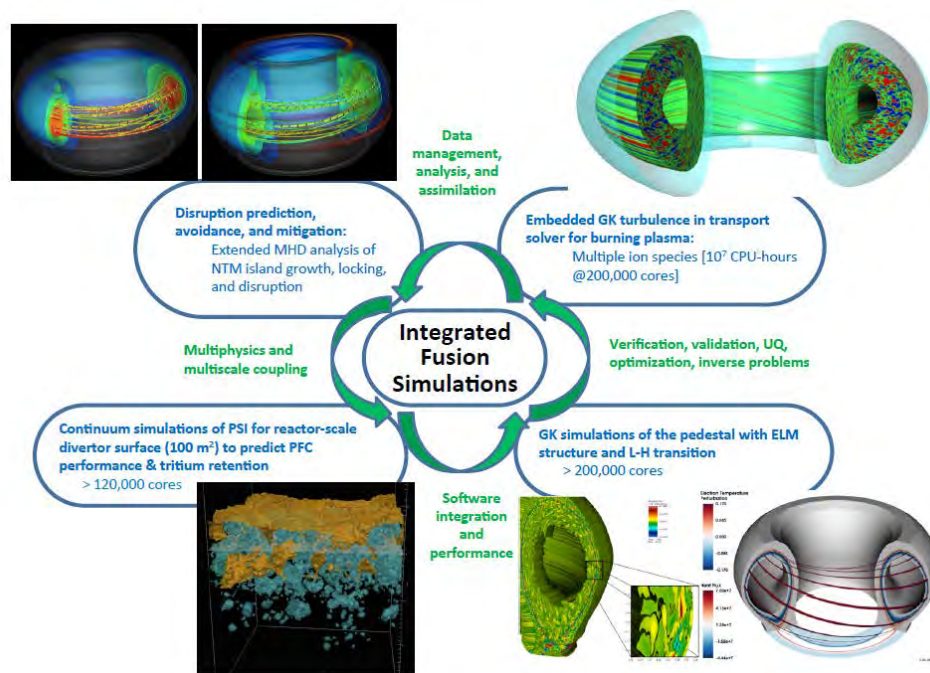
Data management, analysis, and assimilation

Disruption prediction, avoidance, and mitigation:
Extended MHD analysis of NTM island growth, locking, and disruption

Embedded GK turbulence in transport solver for burning plasma:
Multiple ion species [$10^7$ CPU-hours @200,000 cores]

Integrated Fusion Simulations

Multiphysics and multiscale coupling

Verification, validation, UQ, optimization, inverse problems

Continuum simulations of PSI for reactor-scale divertor surface (100 $m^2$) to predict PFC performance & tritium retention
> 120,000 cores

GK simulations of the pedestal with ELM structure and L-H transition
> 200,000 cores

Software integration and performance

Electron Temperature Perturbation

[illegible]